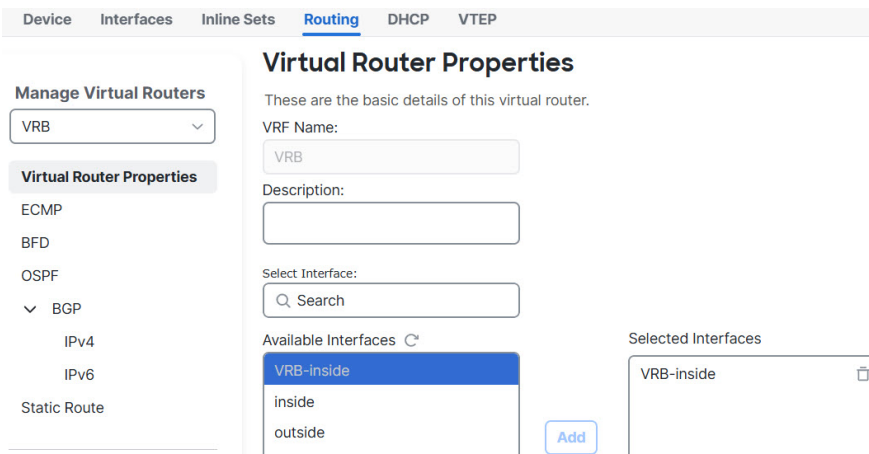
Device Interfaces Inline Sets Routing DHCP VTEP

Manage Virtual Routers

VRB

Virtual Router Properties

ECMP

BFD

OSPF

BGP

IPv4

IPv6

Static Route

Virtual Router Properties

These are the basic details of this virtual router.

VRF Name:

VRB

Description:

Select Interface:

Search

Available Interfaces

VRB-inside

inside

outside

Add

Selected Interfaces

VRB-inside